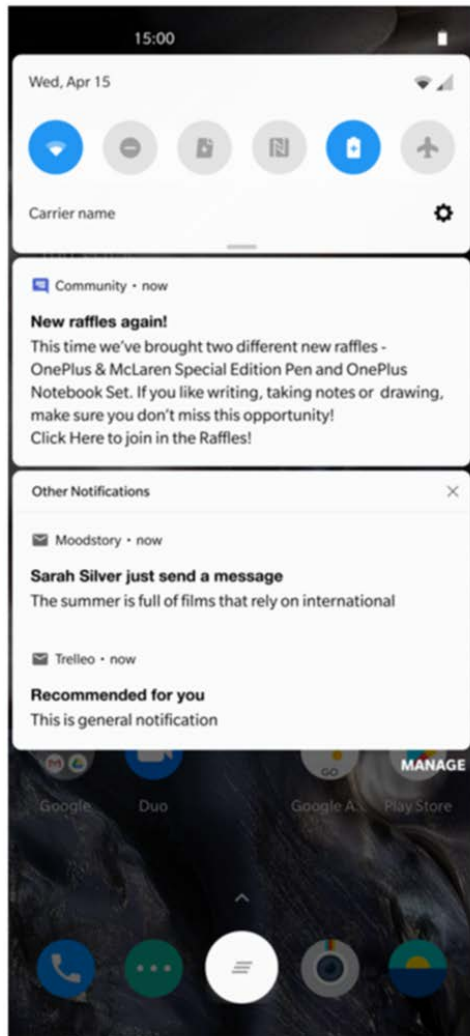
15:00

Wed, Apr 15

Carrier name

Community • now

New raffles again!
This time we've brought two different new raffles - OnePlus & McLaren Special Edition Pen and OnePlus Notebook Set. If you like writing, taking notes or drawing, make sure you don't miss this opportunity!
Click Here to join in the Raffles!

Other Notifications

Moodstory • now

Sarah Silver just send a message
The summer is full of films that rely on international

Trelleo • now

Recommended for you
This is general notification

MANAGE

Google Duo Google A... Play Store